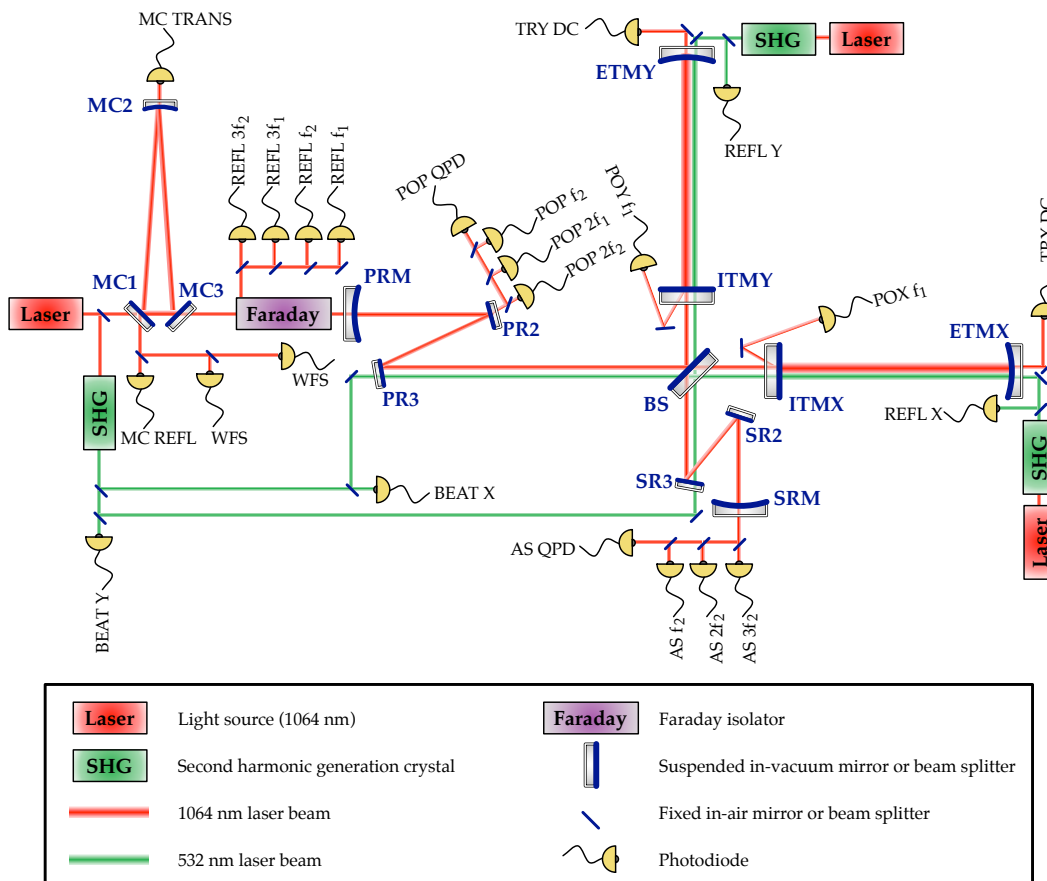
MC TRANS

MC2

REFL $3f_2$

REFL $3f_1$

REFL $f_2$

REFL $f_1$

TRY DC

SHG

Laser

ETMY

REFL Y

POP QPD

POP $f_2$

POP $2f_1$

POP $2f_2$

POY $f_1$

TRY DC

Laser

MC1

MC3

Faraday

PRM

PR2

ITMY

POX $f_1$

ETMX

SHG

PR3

WFS

BS

ITMX

REFL X

MC REFL

WFS

SR2

SHG

BEAT X

SR3

SRM

Laser

AS QPD

BEAT Y

AS $f_2$

AS $2f_2$

AS $3f_2$

Laser Light source (1064 nm)

Faraday Faraday isolator

SHG Second harmonic generation crystal

Suspended in-vacuum mirror or beam splitter

1064 nm laser beam

Fixed in-air mirror or beam splitter

532 nm laser beam

Photodiode